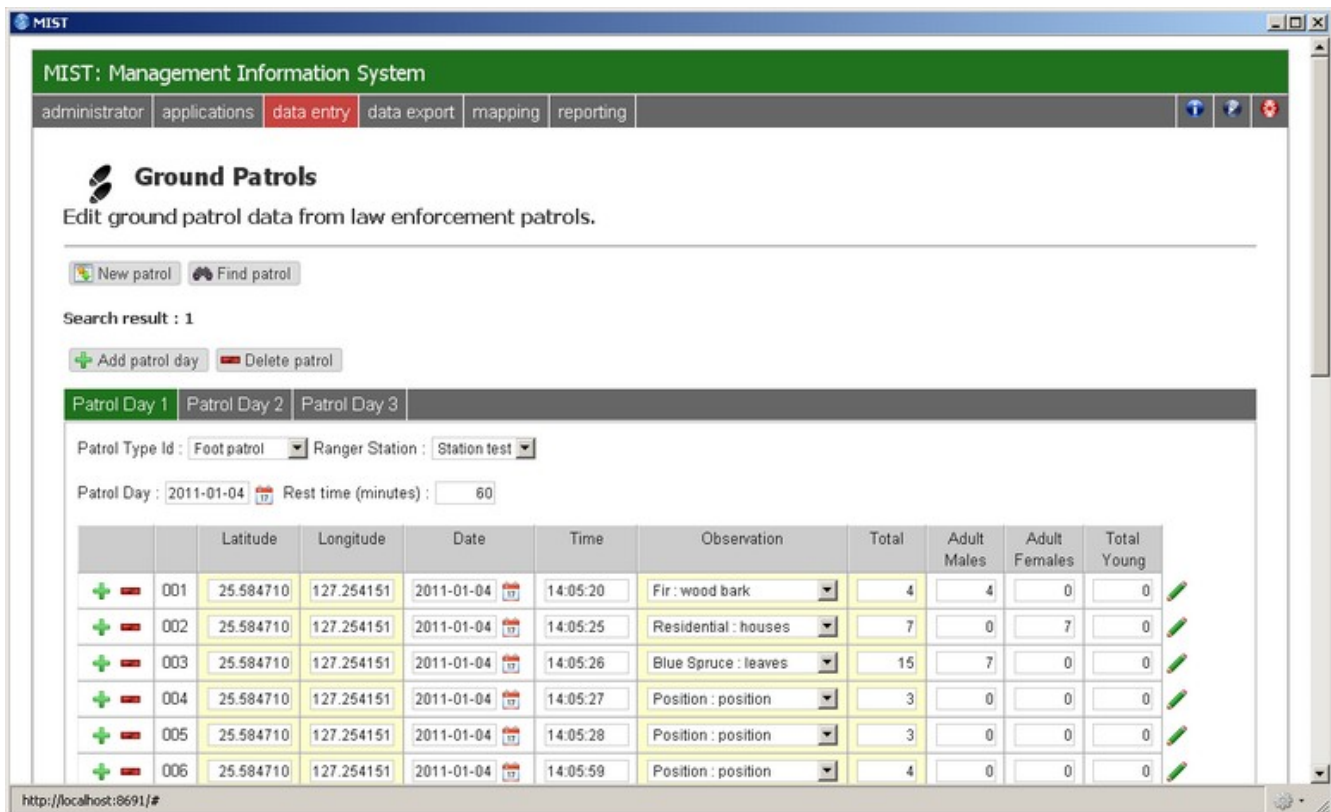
MIST

MIST: Management Information System

administrator | applications | data entry | data export | mapping | reporting

Ground Patrols

Edit ground patrol data from law enforcement patrols.

New patrol  Find patrol

Search result : 1

Add patrol day  Delete patrol

Patrol Day 1 | Patrol Day 2 | Patrol Day 3

Patrol Type Id : Foot patrol  Ranger Station : Station test

Patrol Day : 2011-01-04  Rest time (minutes) : 60

| | | Latitude | Longitude | Date | Time | Observation | Total | Adult Males | Adult Females | Total Young |
|---|---|---|---|---|---|---|---|---|---|---|
| | 001 | 25.584710 | 127.254151 | 2011-01-04 | 14:05:20 | Fir : wood bark | 4 | 4 | 0 | 0 |
| | 002 | 25.584710 | 127.254151 | 2011-01-04 | 14:05:25 | Residential : houses | 7 | 0 | 7 | 0 |
| | 003 | 25.584710 | 127.254151 | 2011-01-04 | 14:05:26 | Blue Spruce : leaves | 15 | 7 | 0 | 0 |
| | 004 | 25.584710 | 127.254151 | 2011-01-04 | 14:05:27 | Position : position | 3 | 0 | 0 | 0 |
| | 005 | 25.584710 | 127.254151 | 2011-01-04 | 14:05:28 | Position : position | 3 | 0 | 0 | 0 |
| | 006 | 25.584710 | 127.254151 | 2011-01-04 | 14:05:59 | Position : position | 4 | 0 | 0 | 0 |

http://localhost:8691/#